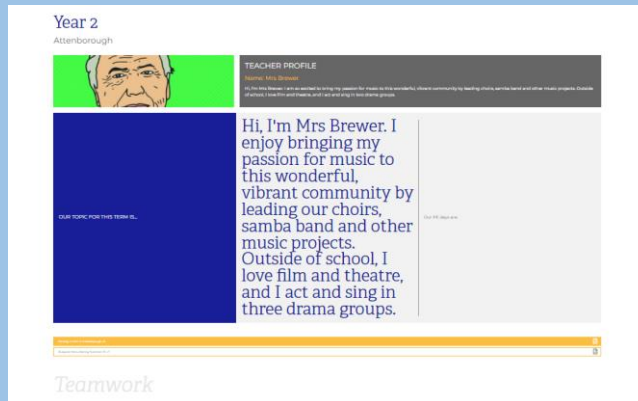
Year 2

Attenborough

TEACHER PROFILE

Name: Mrs Brewer

Hi, I'm Mrs Brewer. I am so excited to bring my passion for music to this wonderful, vibrant community by leading choirs, samba band and other music projects. Outside of school, I love film and theatre, and I act and sing in two drama groups.

OUR TOPIC FOR THIS TERM IS...

Hi, I'm Mrs Brewer. I enjoy bringing my passion for music to this wonderful, vibrant community by leading our choirs, samba band and other music projects. Outside of school, I love film and theatre, and I act and sing in three drama groups.

Our PE days are

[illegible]

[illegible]

Teamwork